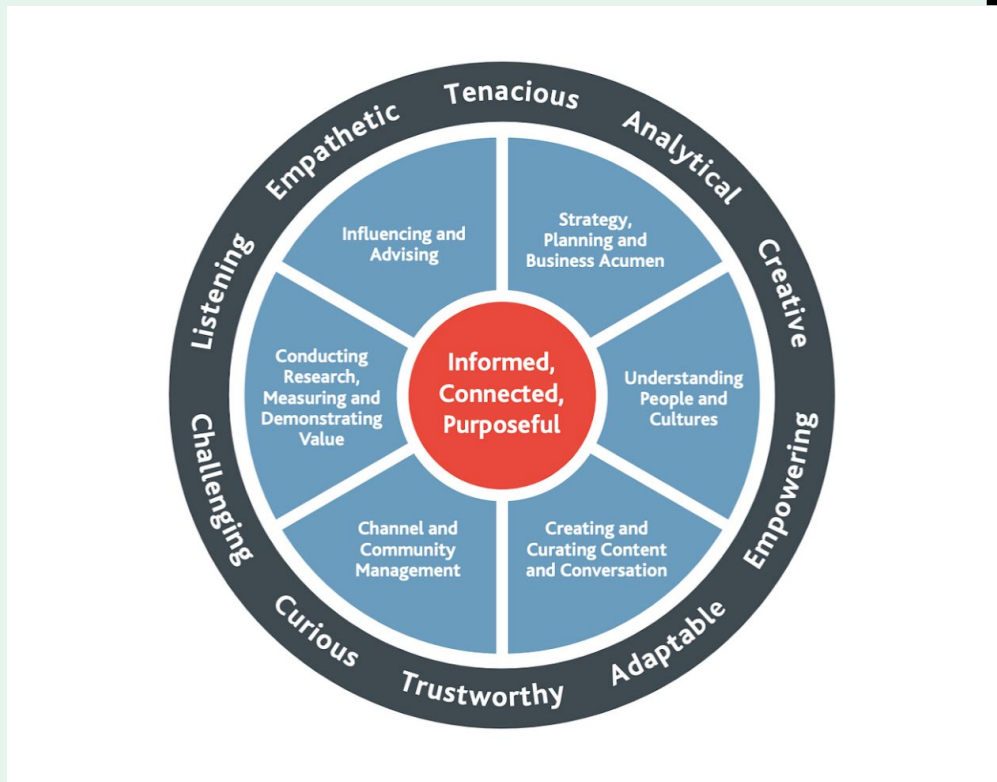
Tenacious
Analytical
Creative
Empowering
Adaptable
Trustworthy
Curious
Challenging
Listening
Empathetic

Influencing and Advising

Strategy, Planning and Business Acumen

Understanding People and Cultures

Creating and Curating Content and Conversation

Channel and Community Management

Conducting Research, Measuring and Demonstrating Value

Informed, Connected, Purposeful